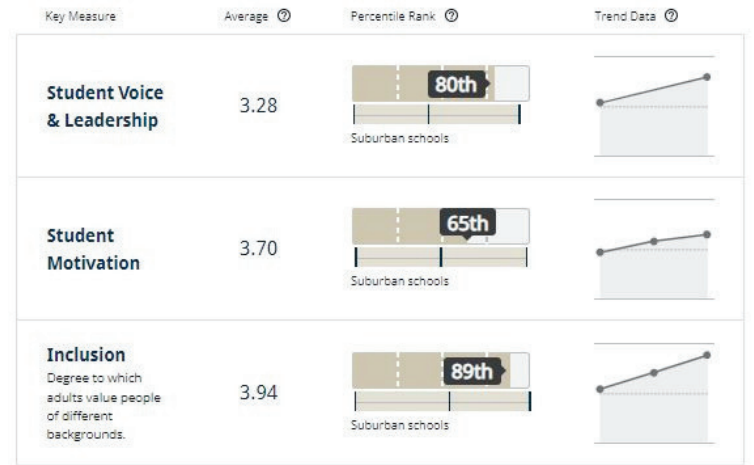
| Key Measure | Average | Percentile Rank | Trend Data |
|---|---|---|---|
| **Student Voice & Leadership** | 3.28 | 80th Suburban schools | |
| **Student Motivation** | 3.70 | 65th Suburban schools | |
| **Inclusion** Degree to which adults value people of different backgrounds. | 3.94 | 89th Suburban schools | |